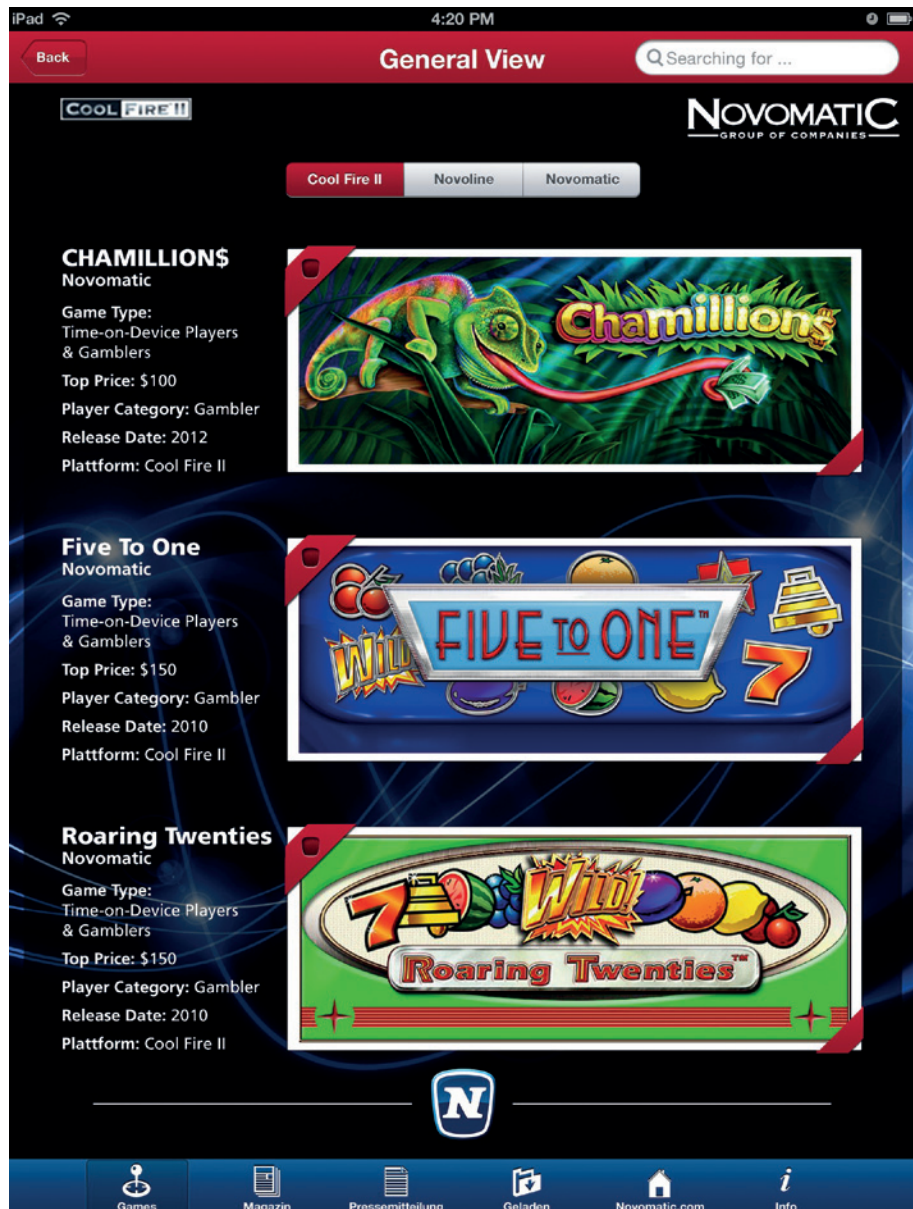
iPad 4:20 PM

Back General View Searching for ...

COOL FIRE II

NOVOMATIC GROUP OF COMPANIES

Cool Fire II Novoline Novomatic

CHAMILLION$
Novomatic
Game Type: Time-on-Device Players & Gamblers
Top Price: $100
Player Category: Gambler
Release Date: 2012
Plattform: Cool Fire II

Chamillions

Five To One
Novomatic
Game Type: Time-on-Device Players & Gamblers
Top Price: $150
Player Category: Gambler
Release Date: 2010
Plattform: Cool Fire II

WILD FIVE TO ONE™ 7

Roaring Twenties
Novomatic
Game Type: Time-on-Device Players & Gamblers
Top Price: $150
Player Category: Gambler
Release Date: 2010
Plattform: Cool Fire II

7 WILD! Roaring Twenties™

N

Games Magazin Pressemitteilung Geladen Novomatic.com Info